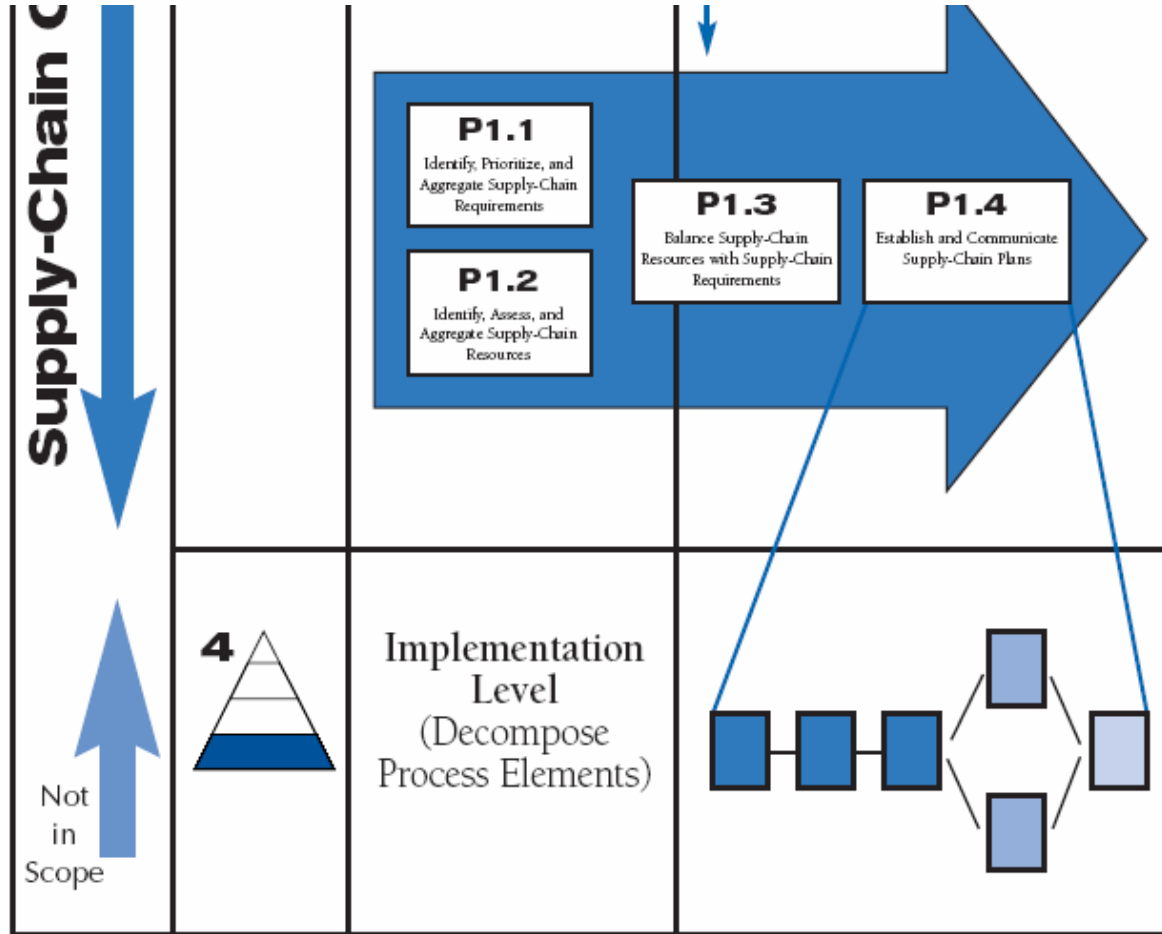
Supply-Chain C

P1.1
Identify, Prioritize, and Aggregate Supply-Chain Requirements

P1.2
Identify, Assess, and Aggregate Supply-Chain Resources

P1.3
Balance Supply-Chain Resources with Supply-Chain Requirements

P1.4
Establish and Communicate Supply-Chain Plans

4

Implementation Level (Decompose Process Elements)

Not in Scope